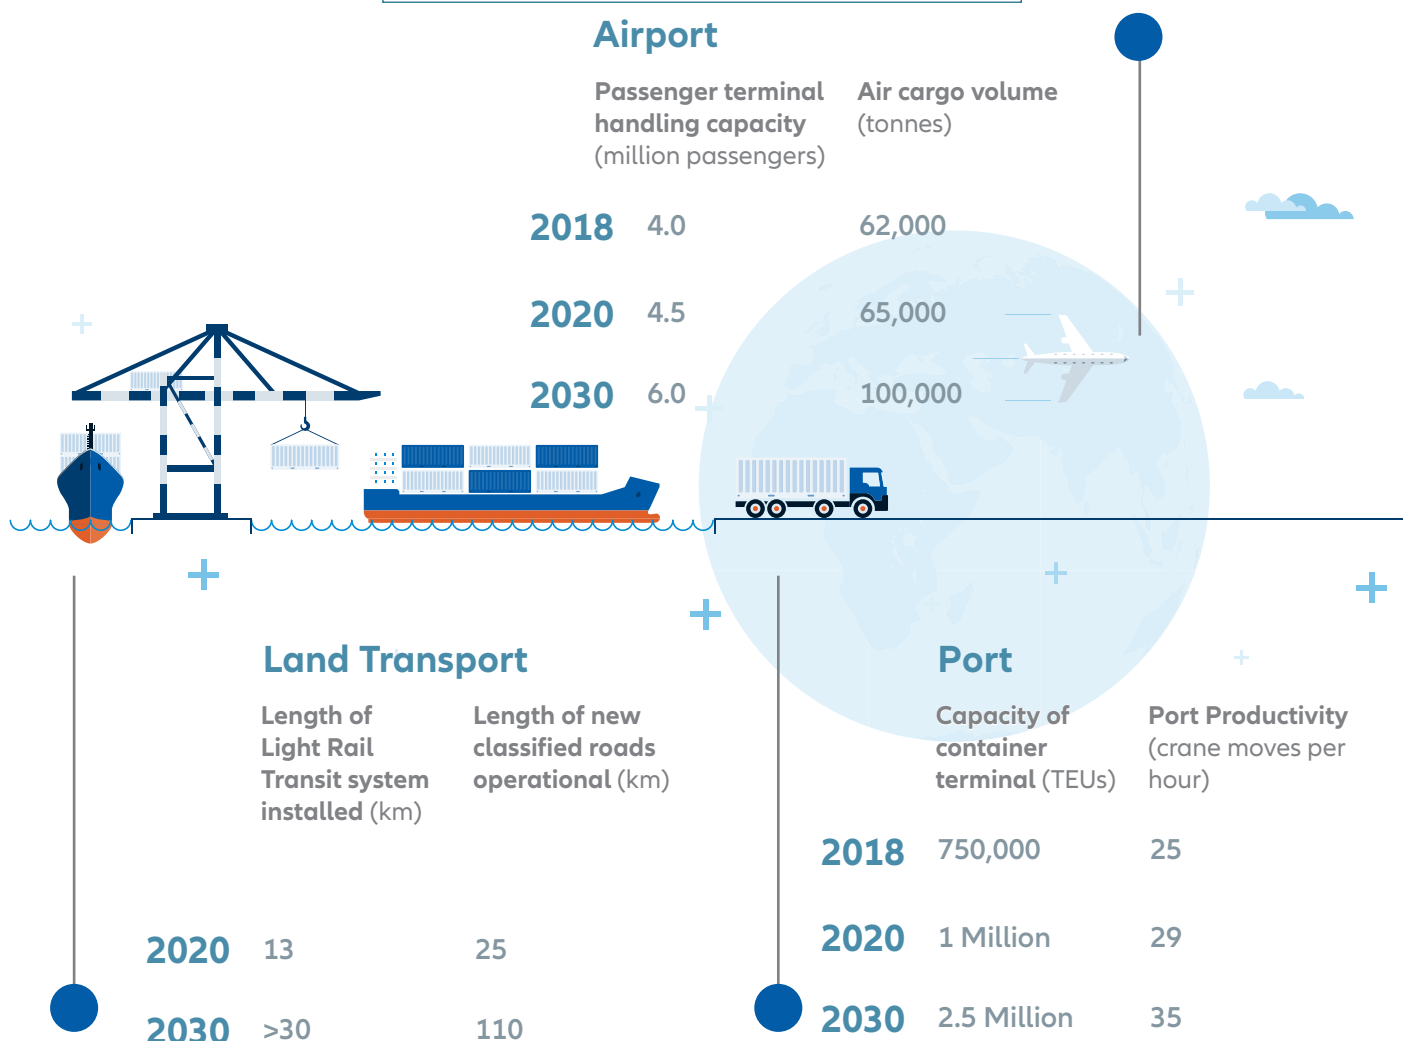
Airport

| | Passenger terminal handling capacity (million passengers) | Air cargo volume (tonnes) |
|---|---|---|
| 2018 | 4.0 | 62,000 |
| 2020 | 4.5 | 65,000 |
| 2030 | 6.0 | 100,000 |

Land Transport

| | Length of Light Rail Transit system installed (km) | Length of new classified roads operational (km) |
|---|---|---|
| 2020 | 13 | 25 |
| 2030 | >30 | 110 |

Port

| | Capacity of container terminal (TEUs) | Port Productivity (crane moves per hour) |
|---|---|---|
| 2018 | 750,000 | 25 |
| 2020 | 1 Million | 29 |
| 2030 | 2.5 Million | 35 |